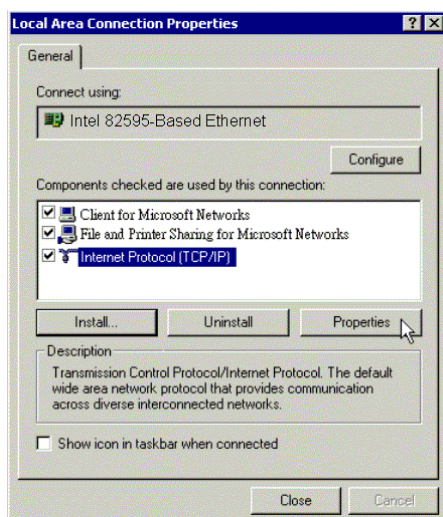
Local Area Connection Properties

?

X

General

Connect using:

Intel 82595-Based Ethernet

Configure

Components checked are used by this connection:

☑ Client for Microsoft Networks
☑ File and Printer Sharing for Microsoft Networks
☑ Internet Protocol (TCP/IP)

Install...

Uninstall

Properties

Description

Transmission Control Protocol/Internet Protocol. The default wide area network protocol that provides communication across diverse interconnected networks.

☐ Show icon in taskbar when connected

Close

Cancel